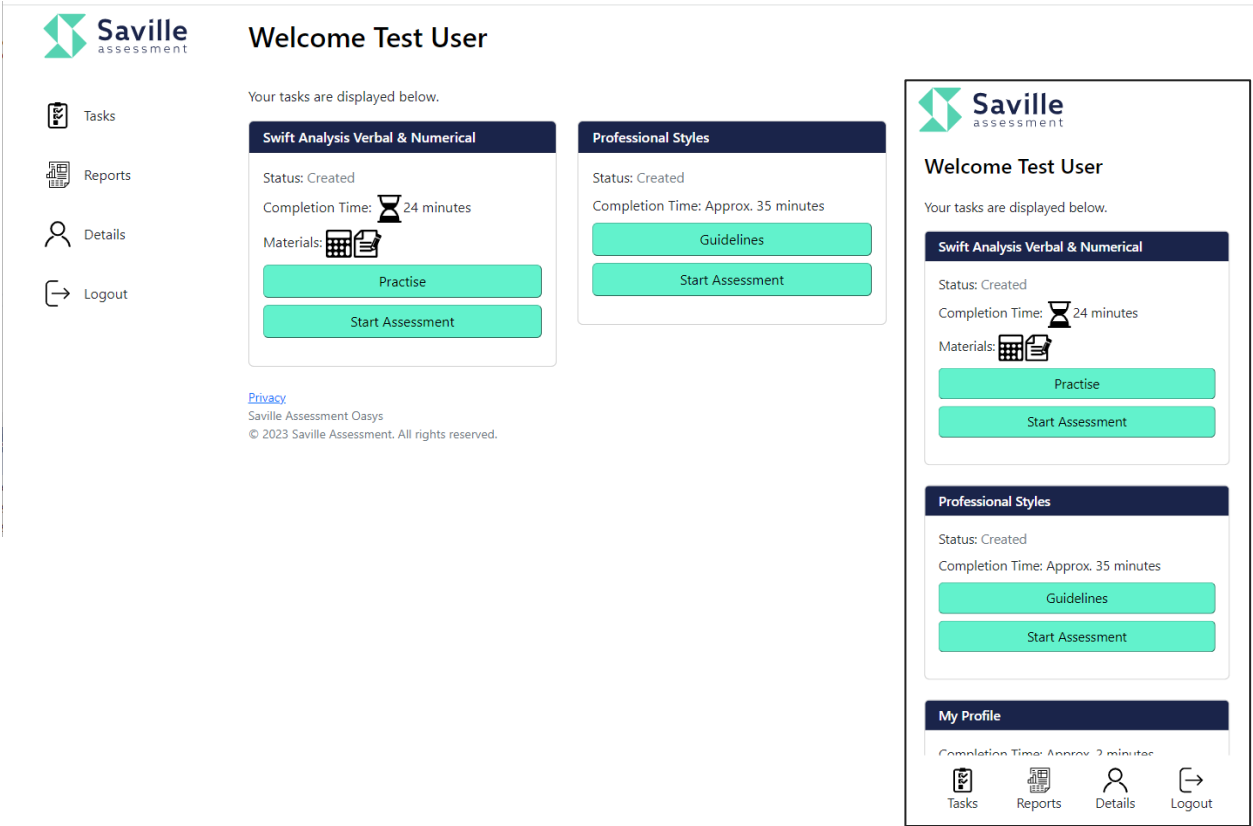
Saville assessment

Tasks

Reports

Details

Logout

Welcome Test User

Your tasks are displayed below.

Swift Analysis Verbal & Numerical

Status: Created

Completion Time: 24 minutes

Materials:

Practise

Start Assessment

Professional Styles

Status: Created

Completion Time: Approx. 35 minutes

Guidelines

Start Assessment

Privacy
Saville Assessment Oasys
© 2023 Saville Assessment. All rights reserved.

Saville assessment

Welcome Test User

Your tasks are displayed below.

Swift Analysis Verbal & Numerical

Status: Created

Completion Time: 24 minutes

Materials:

Practise

Start Assessment

Professional Styles

Status: Created

Completion Time: Approx. 35 minutes

Guidelines

Start Assessment

My Profile

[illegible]

Tasks Reports Details Logout